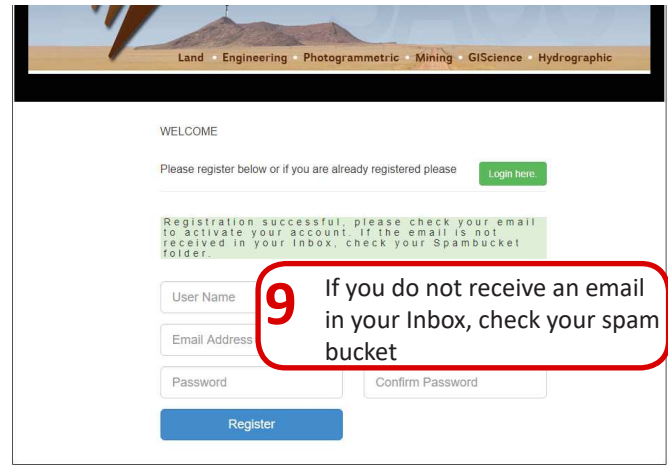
Land • Engineering • Photogrammetric • Mining • GIScience • Hydrographic

WELCOME

Please register below or if you are already registered please

Login here.

Registration successful, please check your email to activate your account. If the email is not received in your Inbox, check your Spambucket folder.

User Name

Email Address

Password

Confirm Password

Register

9

If you do not receive an email in your Inbox, check your spam bucket